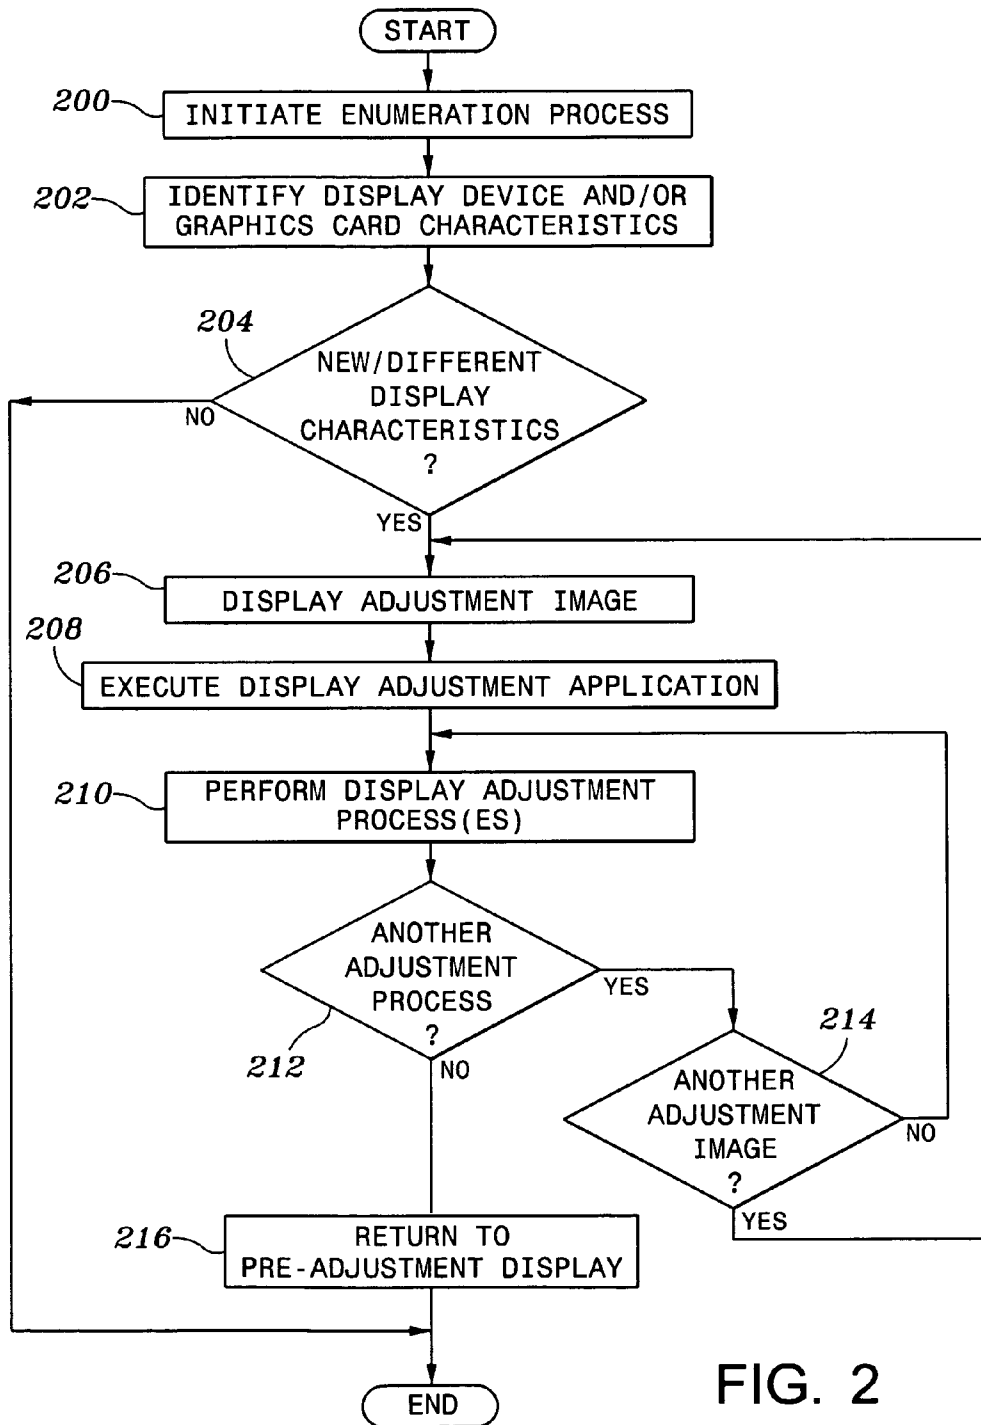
START

200 INITIATE ENUMERATION PROCESS

202 IDENTIFY DISPLAY DEVICE AND/OR GRAPHICS CARD CHARACTERISTICS

204 NEW/DIFFERENT DISPLAY CHARACTERISTICS ?

NO

YES

206 DISPLAY ADJUSTMENT IMAGE

208 EXECUTE DISPLAY ADJUSTMENT APPLICATION

210 PERFORM DISPLAY ADJUSTMENT PROCESS(ES)

ANOTHER ADJUSTMENT PROCESS ?

212

YES

NO

214 ANOTHER ADJUSTMENT IMAGE ?

NO

YES

216 RETURN TO PRE-ADJUSTMENT DISPLAY

END

FIG. 2